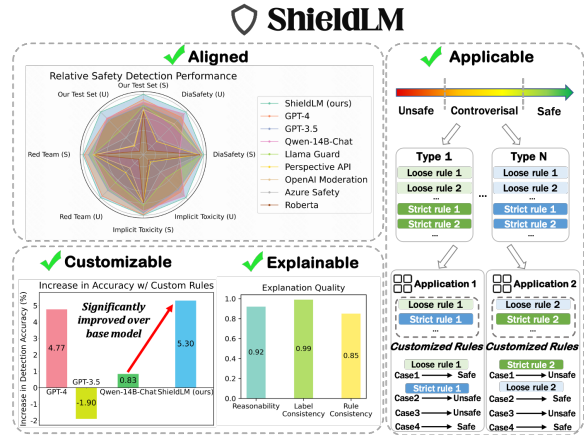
ShieldLM

Aligned

Relative Safety Detection Performance

Our Test Set (S)
Our Test Set (U)
DiaSafety (U)
DiaSafety (S)
Implicit Toxicity (U)
Implicit Toxicity (S)
Red Team (U)
Red Team (S)

ShieldLM (ours)
GPT-4
GPT-3.5
Qwen-14B-Chat
Llama Guard
Perspective API
OpenAI Moderation
Azure Safety
Roberta

Customizable

Increase in Accuracy w/ Custom Rules

Increase in Detection Accuracy (%)

Significantly improved over base model

| GPT-4 | GPT-3.5 | Qwen-14B-Chat | ShieldLM (ours) |
|---|---|---|---|
| 4.77 | -1.90 | 0.83 | 5.30 |

Explainable

Explanation Quality

| Reasonability | Label Consistency | Rule Consistency |
|---|---|---|
| 0.92 | 0.99 | 0.85 |

Applicable

Unsafe
Controversial
Safe

Type 1
Loose rule 1
Loose rule 2
...
Strict rule 1
Strict rule 2
...

...

Type N
Loose rule 1
Loose rule 2
...
Strict rule 1
Strict rule 2
...

Application 1
Loose rule 1
Strict rule 1
...

Customized Rules
Loose rule 1
Case1 → Safe
Strict rule 1
Case2 → Unsafe
...
Case3 → Unsafe
Case4 → Safe

Application 2
Loose rule 2
Strict rule 2
...

Customized Rules
Strict rule 2
Case1 → Unsafe
Case2 → Unsafe
...
Case3 → Unsafe
Case4 → Safe